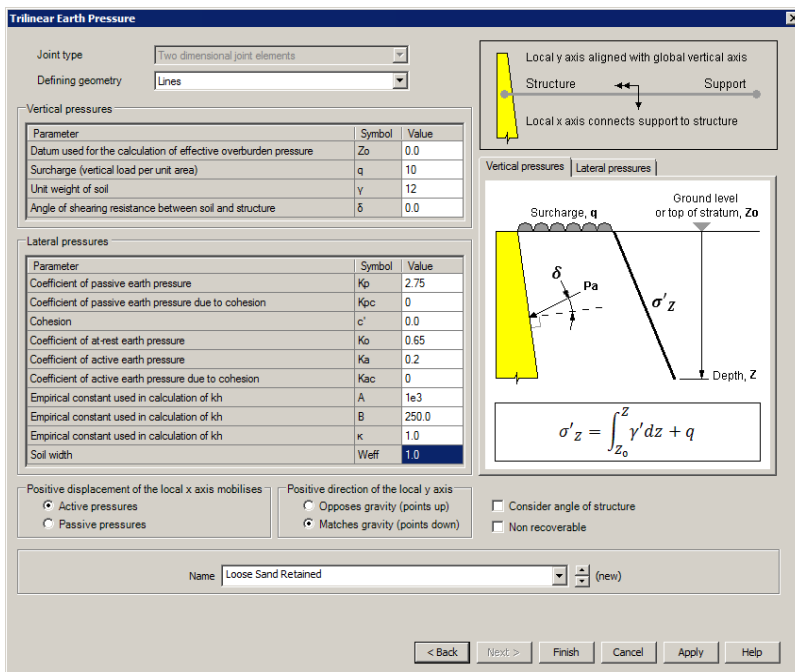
Trilinear Earth Pressure

Joint type
Two dimensional joint elements
Defining geometry
Lines

Local y axis aligned with global vertical axis
Structure
Support
Local x axis connects support to structure

Vertical pressures

| Parameter | Symbol | Value |
|---|---|---|
| Datum used for the calculation of effective overburden pressure | Zo | 0.0 |
| Surcharge (vertical load per unit area) | q | 10 |
| Unit weight of soil | γ | 12 |
| Angle of shearing resistance between soil and structure | δ | 0.0 |

Lateral pressures

| Parameter | Symbol | Value |
|---|---|---|
| Coefficient of passive earth pressure | Kp | 2.75 |
| Coefficient of passive earth pressure due to cohesion | Kpc | 0 |
| Cohesion | c' | 0.0 |
| Coefficient of at-rest earth pressure | Ko | 0.65 |
| Coefficient of active earth pressure | Ka | 0.2 |
| Coefficient of active earth pressure due to cohesion | Kac | 0 |
| Empirical constant used in calculation of kh | A | 1e3 |
| Empirical constant used in calculation of kh | B | 250.0 |
| Empirical constant used in calculation of kh | κ | 1.0 |
| Soil width | Weff | 1.0 |

Vertical pressures
Lateral pressures

Surcharge, q
Ground level or top of stratum, Zo
δ
Pa
$\sigma'_Z$
Depth, Z

$\sigma'_Z = \int_{Z_0}^{Z} \gamma' dz + q$

Positive displacement of the local x axis mobilises
Active pressures
Passive pressures

Positive direction of the local y axis
Opposes gravity (points up)
Matches gravity (points down)

Consider angle of structure
Non recoverable

Name
Loose Sand Retained
(new)

< Back
Next >
Finish
Cancel
Apply
Help